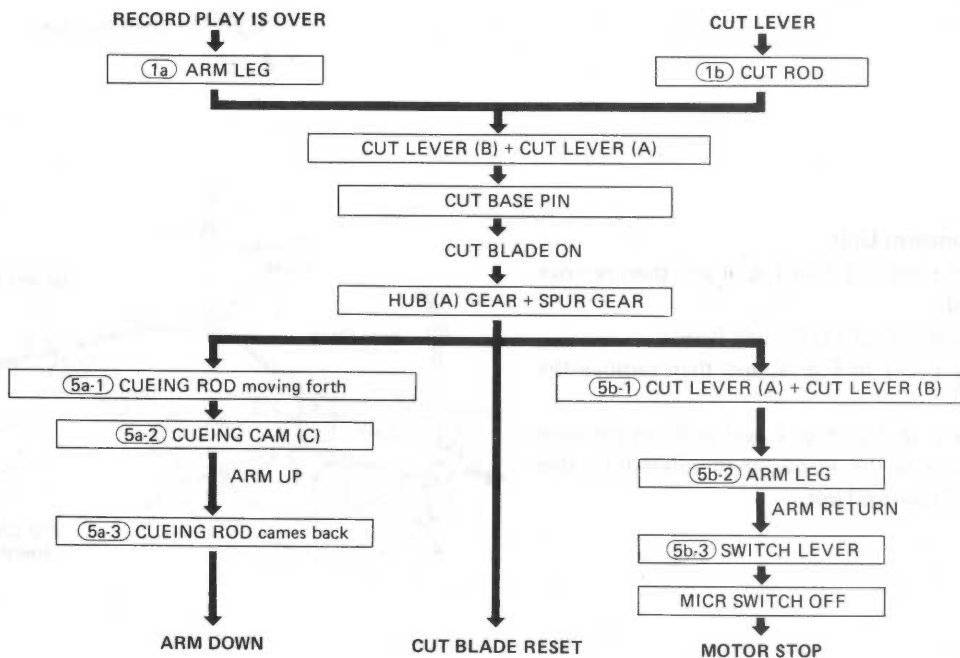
RECORD PLAY IS OVER

1a ARM LEG

CUT LEVER

1b CUT ROD

CUT LEVER (B) + CUT LEVER (A)

CUT BASE PIN

CUT BLADE ON

HUB (A) GEAR + SPUR GEAR

5a-1 CUEING ROD moving forth

5a-2 CUEING CAM (C)

ARM UP

5a-3 CUEING ROD cames back

ARM DOWN

CUT BLADE RESET

5b-1 CUT LEVER (A) + CUT LEVER (B)

5b-2 ARM LEG

ARM RETURN

5b-3 SWITCH LEVER

MICR SWITCH OFF

MOTOR STOP